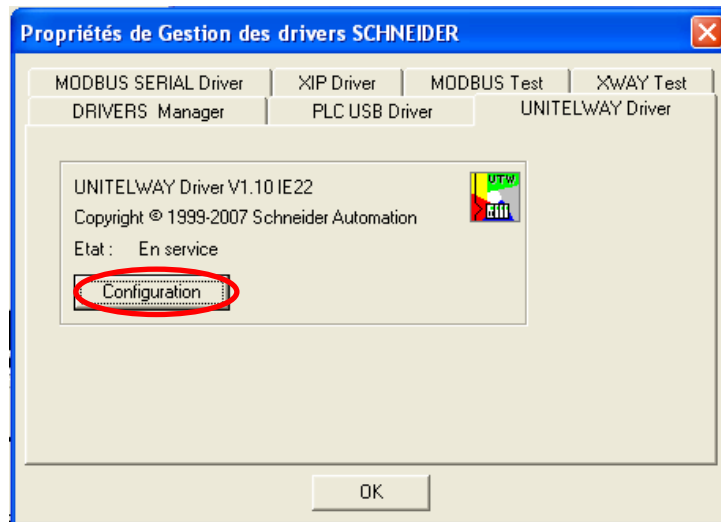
Propriétés de Gestion des drivers SCHNEIDER

MODBUS SERIAL Driver
XIP Driver
MODBUS Test
XWAY Test
DRIVERS Manager
PLC USB Driver
UNITELWAY Driver

UNITELWAY Driver V1.10 IE22
Copyright © 1999-2007 Schneider Automation
Etat : En service

UTW

Configuration

OK